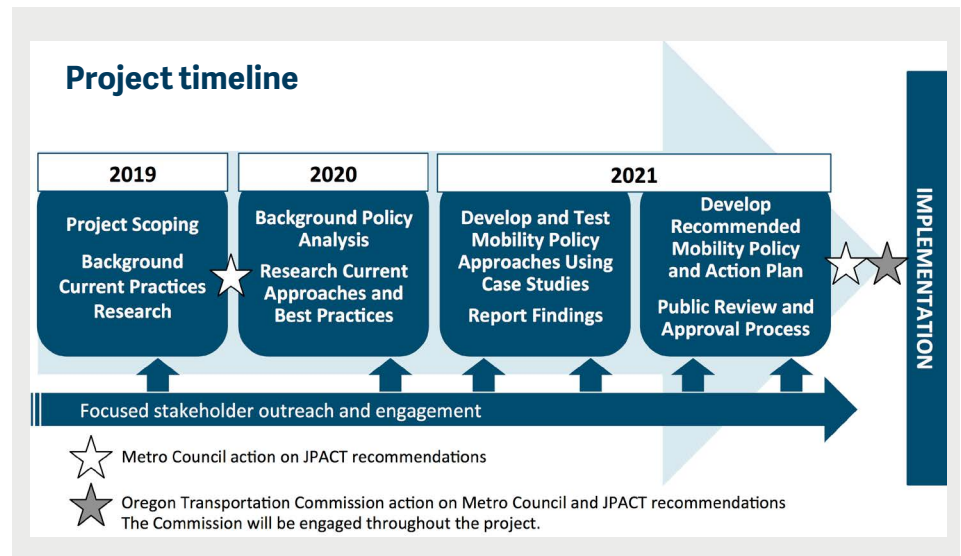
Project timeline

2019

Project Scoping

Background Current Practices Research

2020

Background Policy Analysis

Research Current Approaches and Best Practices

2021

Develop and Test Mobility Policy Approaches Using Case Studies

Report Findings

Develop Recommended Mobility Policy and Action Plan

Public Review and Approval Process

IMPLEMENTATION

Focused stakeholder outreach and engagement

Metro Council action on JPACT recommendations

Oregon Transportation Commission action on Metro Council and JPACT recommendations
The Commission will be engaged throughout the project.